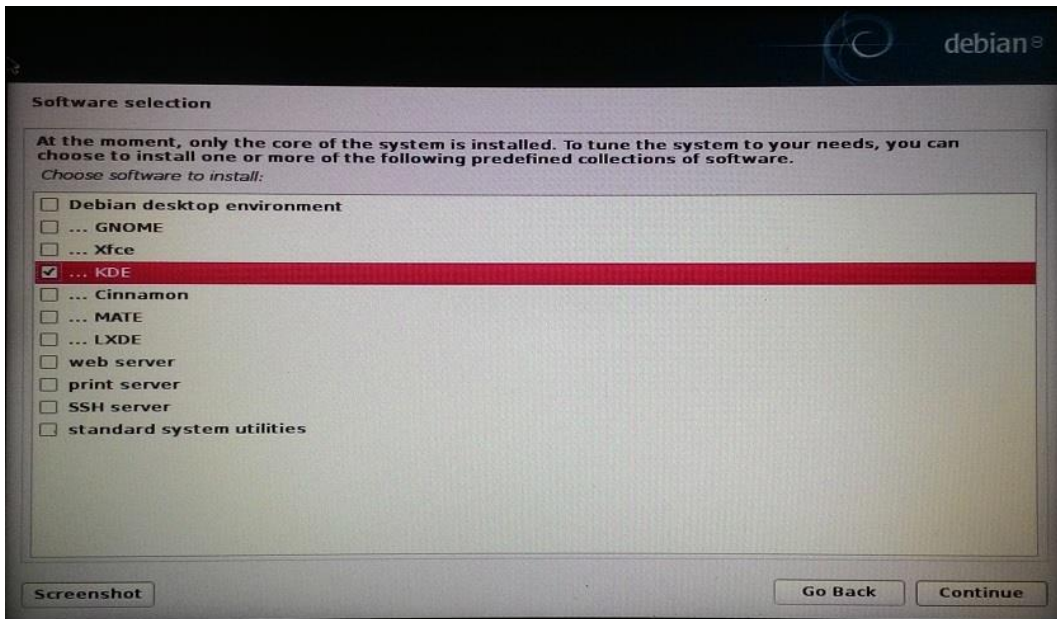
debian

Software selection

At the moment, only the core of the system is installed. To tune the system to your needs, you can choose to install one or more of the following predefined collections of software.

Choose software to install:

☐ Debian desktop environment
☐ ... GNOME
☐ ... Xfce
☑ ... KDE
☐ ... Cinnamon
☐ ... MATE
☐ ... LXDE
☐ web server
☐ print server
☐ SSH server
☐ standard system utilities

Screenshot

Go Back

Continue